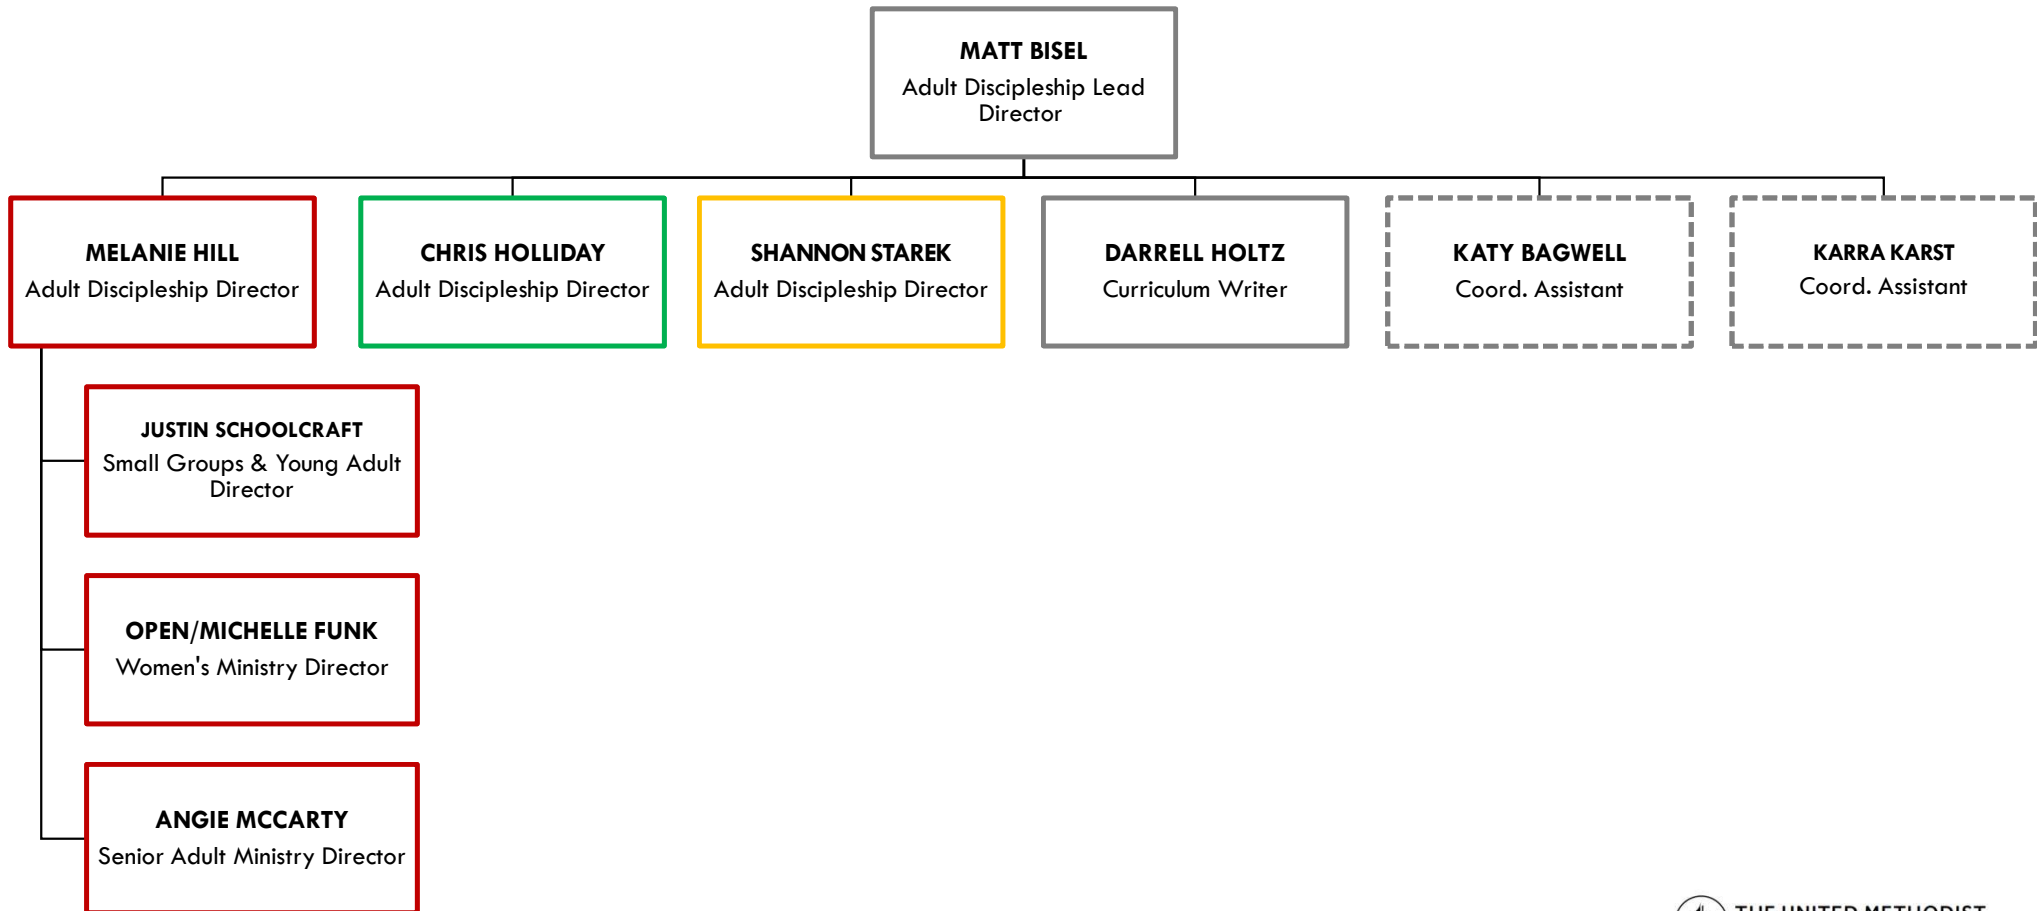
MATT BISEL
Adult Discipleship Lead Director

MELANIE HILL
Adult Discipleship Director

CHRIS HOLLIDAY
Adult Discipleship Director

SHANNON STAREK
Adult Discipleship Director

DARRELL HOLTZ
Curriculum Writer

KATY BAGWELL
Coord. Assistant

KARRA KARST
Coord. Assistant

JUSTIN SCHOOLCRAFT
Small Groups & Young Adult Director

OPEN/MICHELLE FUNK
Women's Ministry Director

ANGIE MCCARTY
Senior Adult Ministry Director

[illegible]